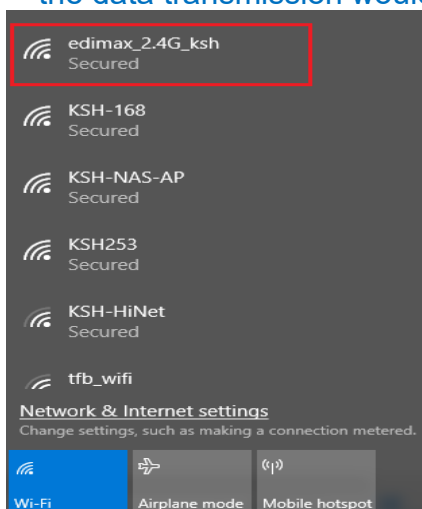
the data transmission would

edimax_2.4G_ksh
Secured

KSH-168
Secured

KSH-NAS-AP
Secured

KSH253
Secured

KSH-HiNet
Secured

tfb_wifi

Network & Internet settings
Change settings, such as making a connection metered.

Wi-Fi

Airplane mode

Mobile hotspot